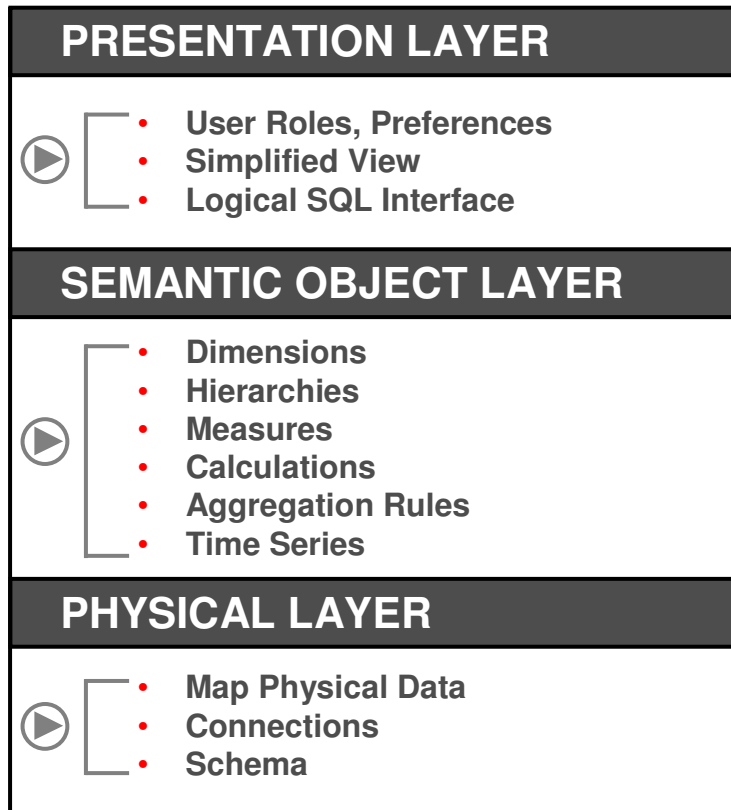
PRESENTATION LAYER

- User Roles, Preferences
- Simplified View
- Logical SQL Interface

SEMANTIC OBJECT LAYER

- Dimensions
- Hierarchies
- Measures
- Calculations
- Aggregation Rules
- Time Series

PHYSICAL LAYER

- Map Physical Data
- Connections
- Schema